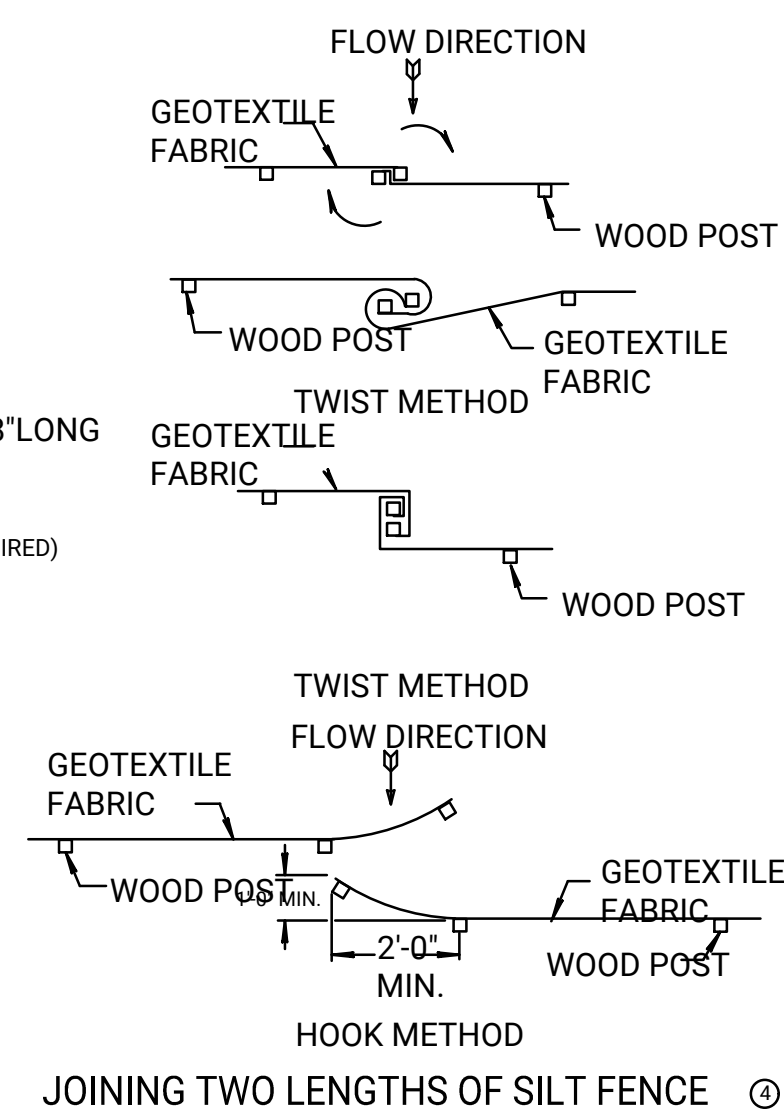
FLOW DIRECTION

GEOTEXTILE FABRIC

WOOD POST

WOOD POST

GEOTEXTILE FABRIC

TWIST METHOD

8"LONG

GEOTEXTILE FABRIC

IRED)

WOOD POST

TWIST METHOD

FLOW DIRECTION

GEOTEXTILE FABRIC

WOOD POST

1'-0" MIN.

GEOTEXTILE FABRIC

2'-0" MIN.

WOOD POST

HOOK METHOD

JOINING TWO LENGTHS OF SILT FENCE ④